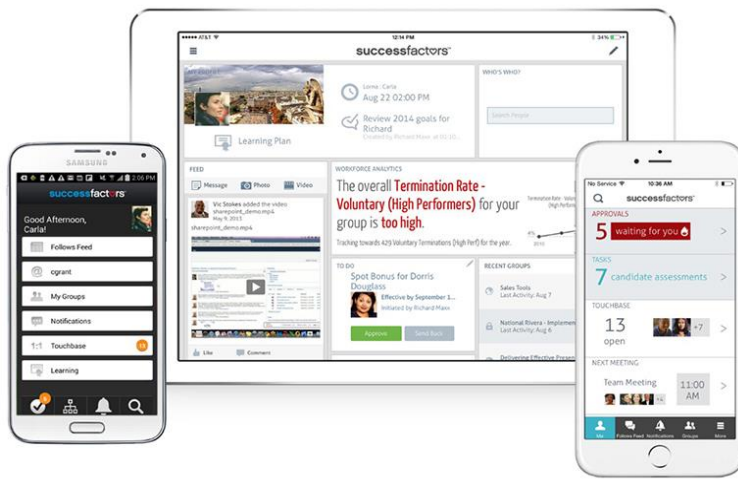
●●●●○ AT&T
12:14 PM
34%
successfactors
Lome : Carla
Aug 22 02:00 PM
Review 2014 goals for Richard
Created by Richard Maxx at 10:10...
Learning Plan
WHO'S WHO?
Search People
FEED
Message
Photo
Video
Vic Stokes added the video sharepoint_demo.mp4
May 9, 2013
sharepoint_demo.mp4
Like
Comment
WORKFORCE ANALYTICS
The overall Termination Rate - Voluntary (High Performers) for your group is too high.
Tracking towards 429 Voluntary Terminations (High Perf) for the year.
Termination Rate - Volun...
2013
TO DO
Spot Bonus for Dorris Douglass
Effective by September 1...
Initiated by Richard Maxx
Approve
Send Back
RECENT GROUPS
Sales Tools
Last Activity: Aug 7
National Riviera - Implem...
Last Activity: Aug 6
Delivering Effective Presen...

SAMSUNG
2:06 PM
successfactors
Good Afternoon, Carla!
Follows Feed
cgrant
My Groups
Notifications
1:1 Touchbase
Learning

No Service
10:36 AM
successfactors
APPROVALS
5 waiting for you
TASKS
7 candidate assessments
TOUCHBASE
13 open
+7
NEXT MEETING
Team Meeting
11:00 AM
+4
Me
Follows Feed
Notifications
Groups
More